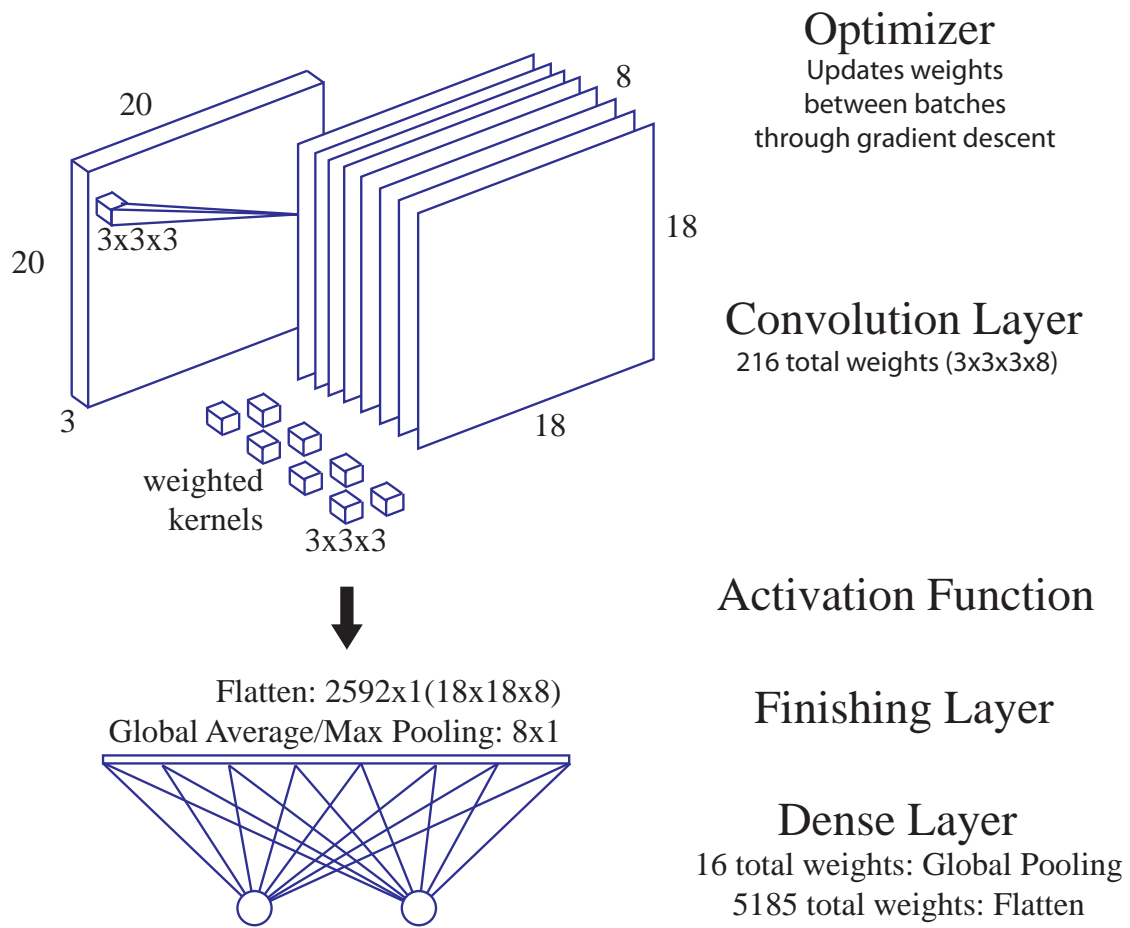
20

8

Optimizer
Updates weights between batches through gradient descent

3x3x3

20

18

Convolution Layer
216 total weights (3x3x3x8)

3

18

weighted kernels

3x3x3

Activation Function

Flatten: 2592x1(18x18x8)
Global Average/Max Pooling: 8x1

Finishing Layer

Dense Layer
16 total weights: Global Pooling
5185 total weights: Flatten